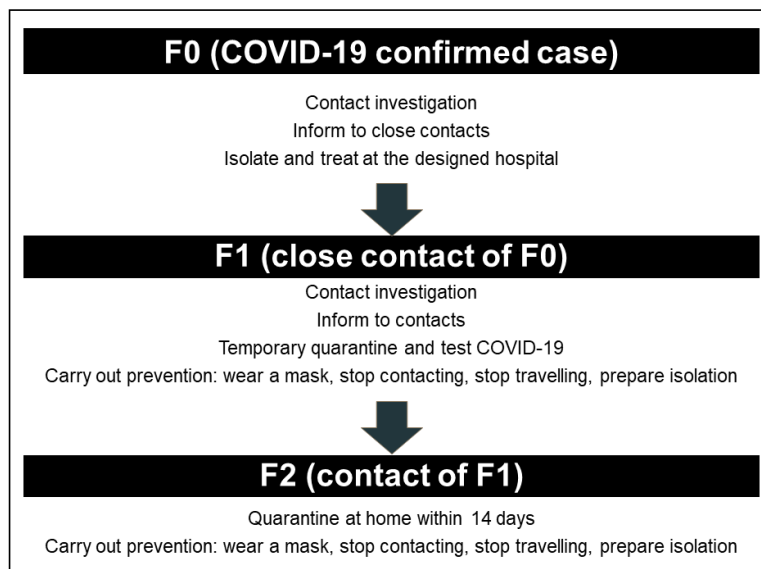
F0 (COVID-19 confirmed case)

Contact investigation
Inform to close contacts
Isolate and treat at the designed hospital

F1 (close contact of F0)

Contact investigation
Inform to contacts
Temporary quarantine and test COVID-19
Carry out prevention: wear a mask, stop contacting, stop travelling, prepare isolation

F2 (contact of F1)

Quarantine at home within 14 days
Carry out prevention: wear a mask, stop contacting, stop travelling, prepare isolation